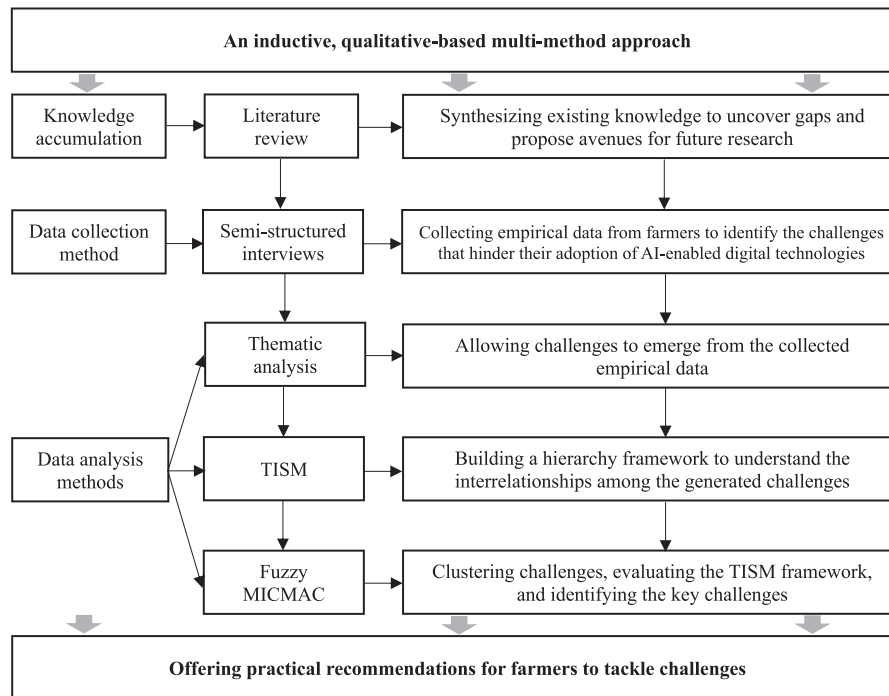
An inductive, qualitative-based multi-method approach

Knowledge accumulation

Literature review

Synthesizing existing knowledge to uncover gaps and propose avenues for future research

Data collection method

Semi-structured interviews

Collecting empirical data from farmers to identify the challenges that hinder their adoption of AI-enabled digital technologies

Thematic analysis

Allowing challenges to emerge from the collected empirical data

Data analysis methods

TISM

Building a hierarchy framework to understand the interrelationships among the generated challenges

Fuzzy MICMAC

Clustering challenges, evaluating the TISM framework, and identifying the key challenges

Offering practical recommendations for farmers to tackle challenges